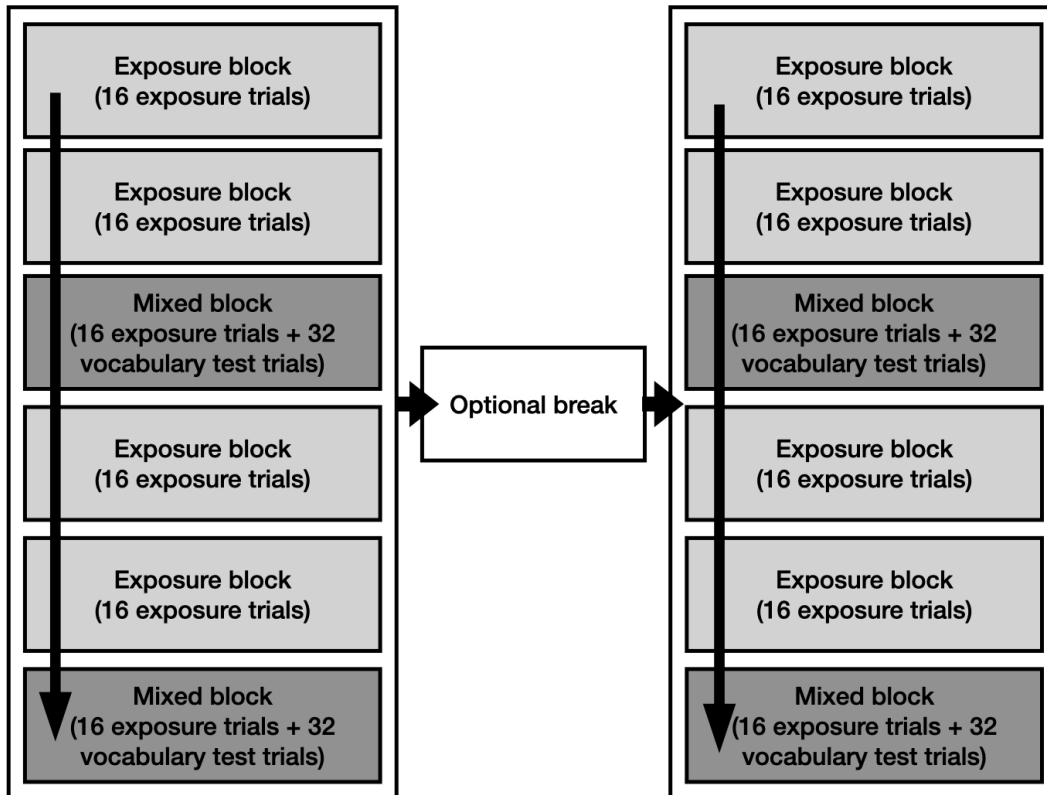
Exposure block
(16 exposure trials)

Exposure block
(16 exposure trials)

Mixed block
(16 exposure trials + 32 vocabulary test trials)

Exposure block
(16 exposure trials)

Exposure block
(16 exposure trials)

Mixed block
(16 exposure trials + 32 vocabulary test trials)

Optional break

Exposure block
(16 exposure trials)

Exposure block
(16 exposure trials)

Mixed block
(16 exposure trials + 32 vocabulary test trials)

Exposure block
(16 exposure trials)

Exposure block
(16 exposure trials)

Mixed block
(16 exposure trials + 32 vocabulary test trials)